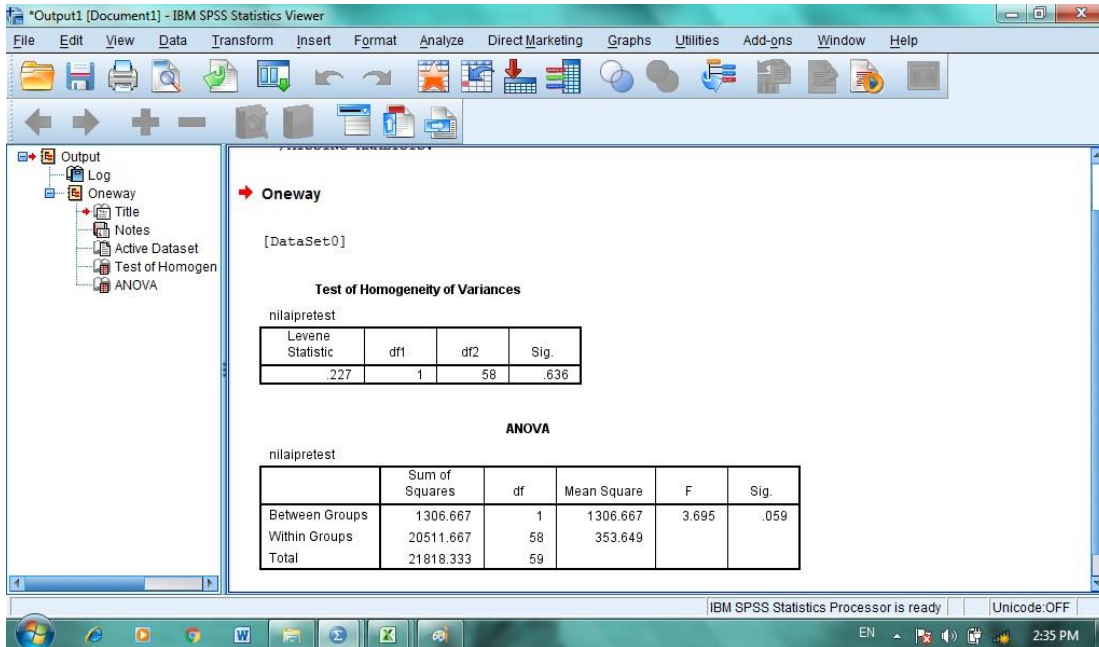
*Output1 [Document1] - IBM SPSS Statistics Viewer

File Edit View Data Transform Insert Format Analyze Direct Marketing Graphs Utilities Add-ons Window Help

Output
Log
Oneway
Title
Notes
Active Dataset
Test of Homogen
ANOVA

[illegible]

Oneway

[DataSet0]

Test of Homogeneity of Variances

nilaipretest

| Levene Statistic | df1 | df2 | Sig. |
|---|---|---|---|
| .227 | 1 | 58 | .636 |

ANOVA

nilaipretest

| | Sum of Squares | df | Mean Square | F | Sig. |
|---|---|---|---|---|---|
| Between Groups | 1306.667 | 1 | 1306.667 | 3.695 | .059 |
| Within Groups | 20511.667 | 58 | 353.649 | | |
| Total | 21818.333 | 59 | | | |

IBM SPSS Statistics Processor is ready | Unicode:OFF

EN 2:35 PM